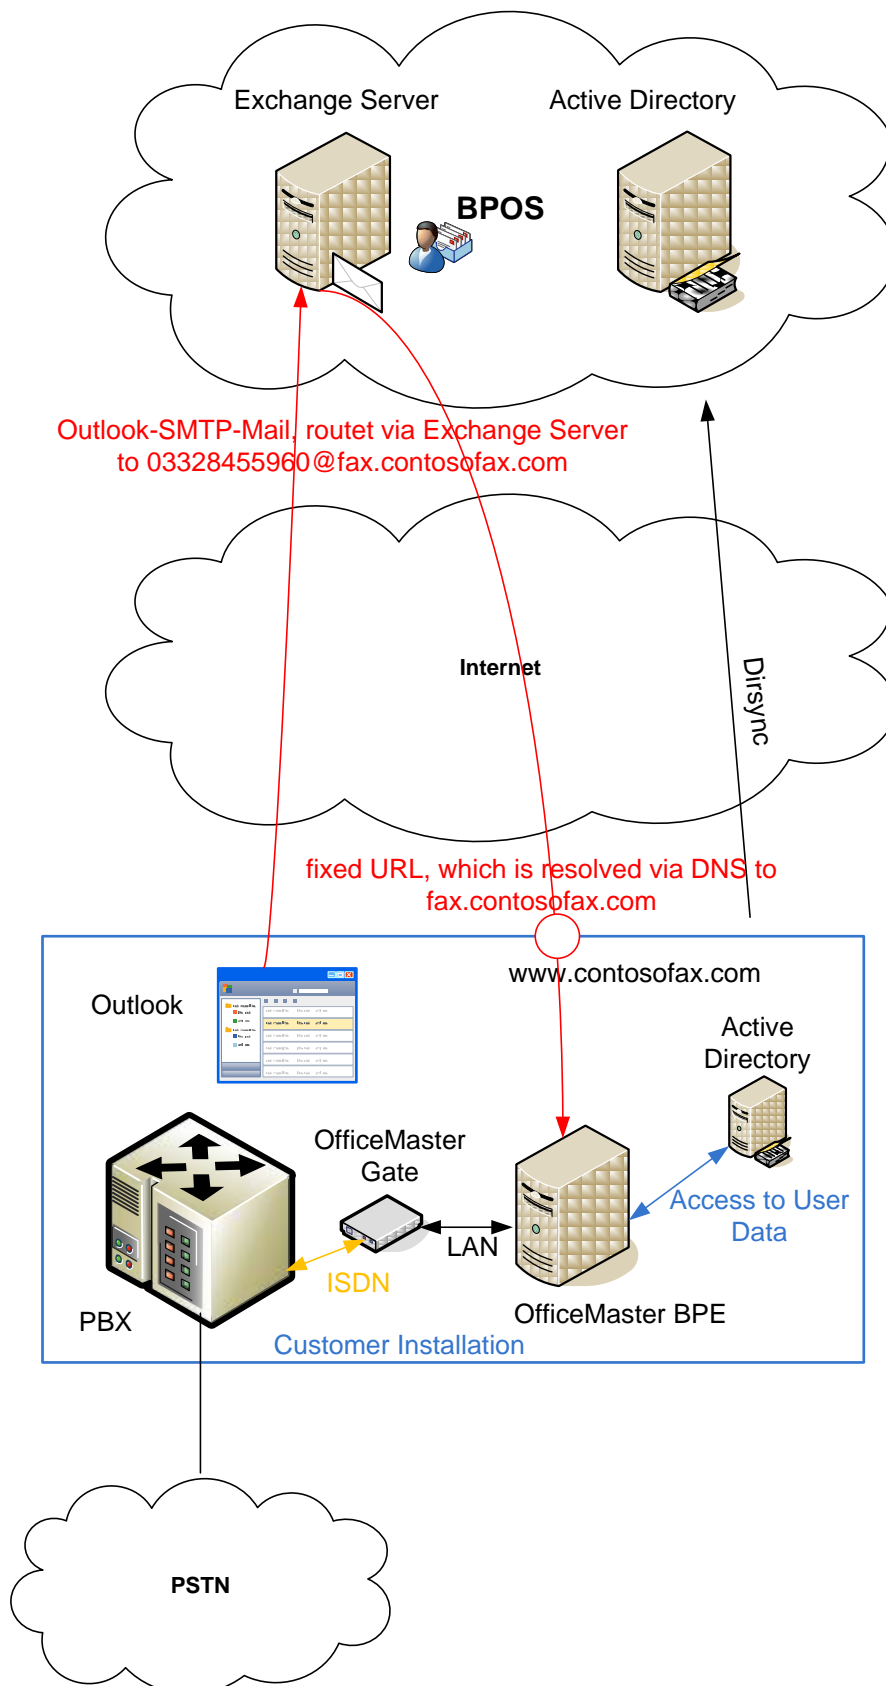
Exchange Server

Active Directory

BPOS

Outlook-SMTP-Mail, routet via Exchange Server to 03328455960@fax.contosofax.com

Internet

Dirsync

fixed URL, which is resolved via DNS to fax.contosofax.com

www.contosofax.com

Outlook

Active Directory

OfficeMaster Gate

LAN

Access to User Data

ISDN

PBX

OfficeMaster BPE

Customer Installation

PSTN